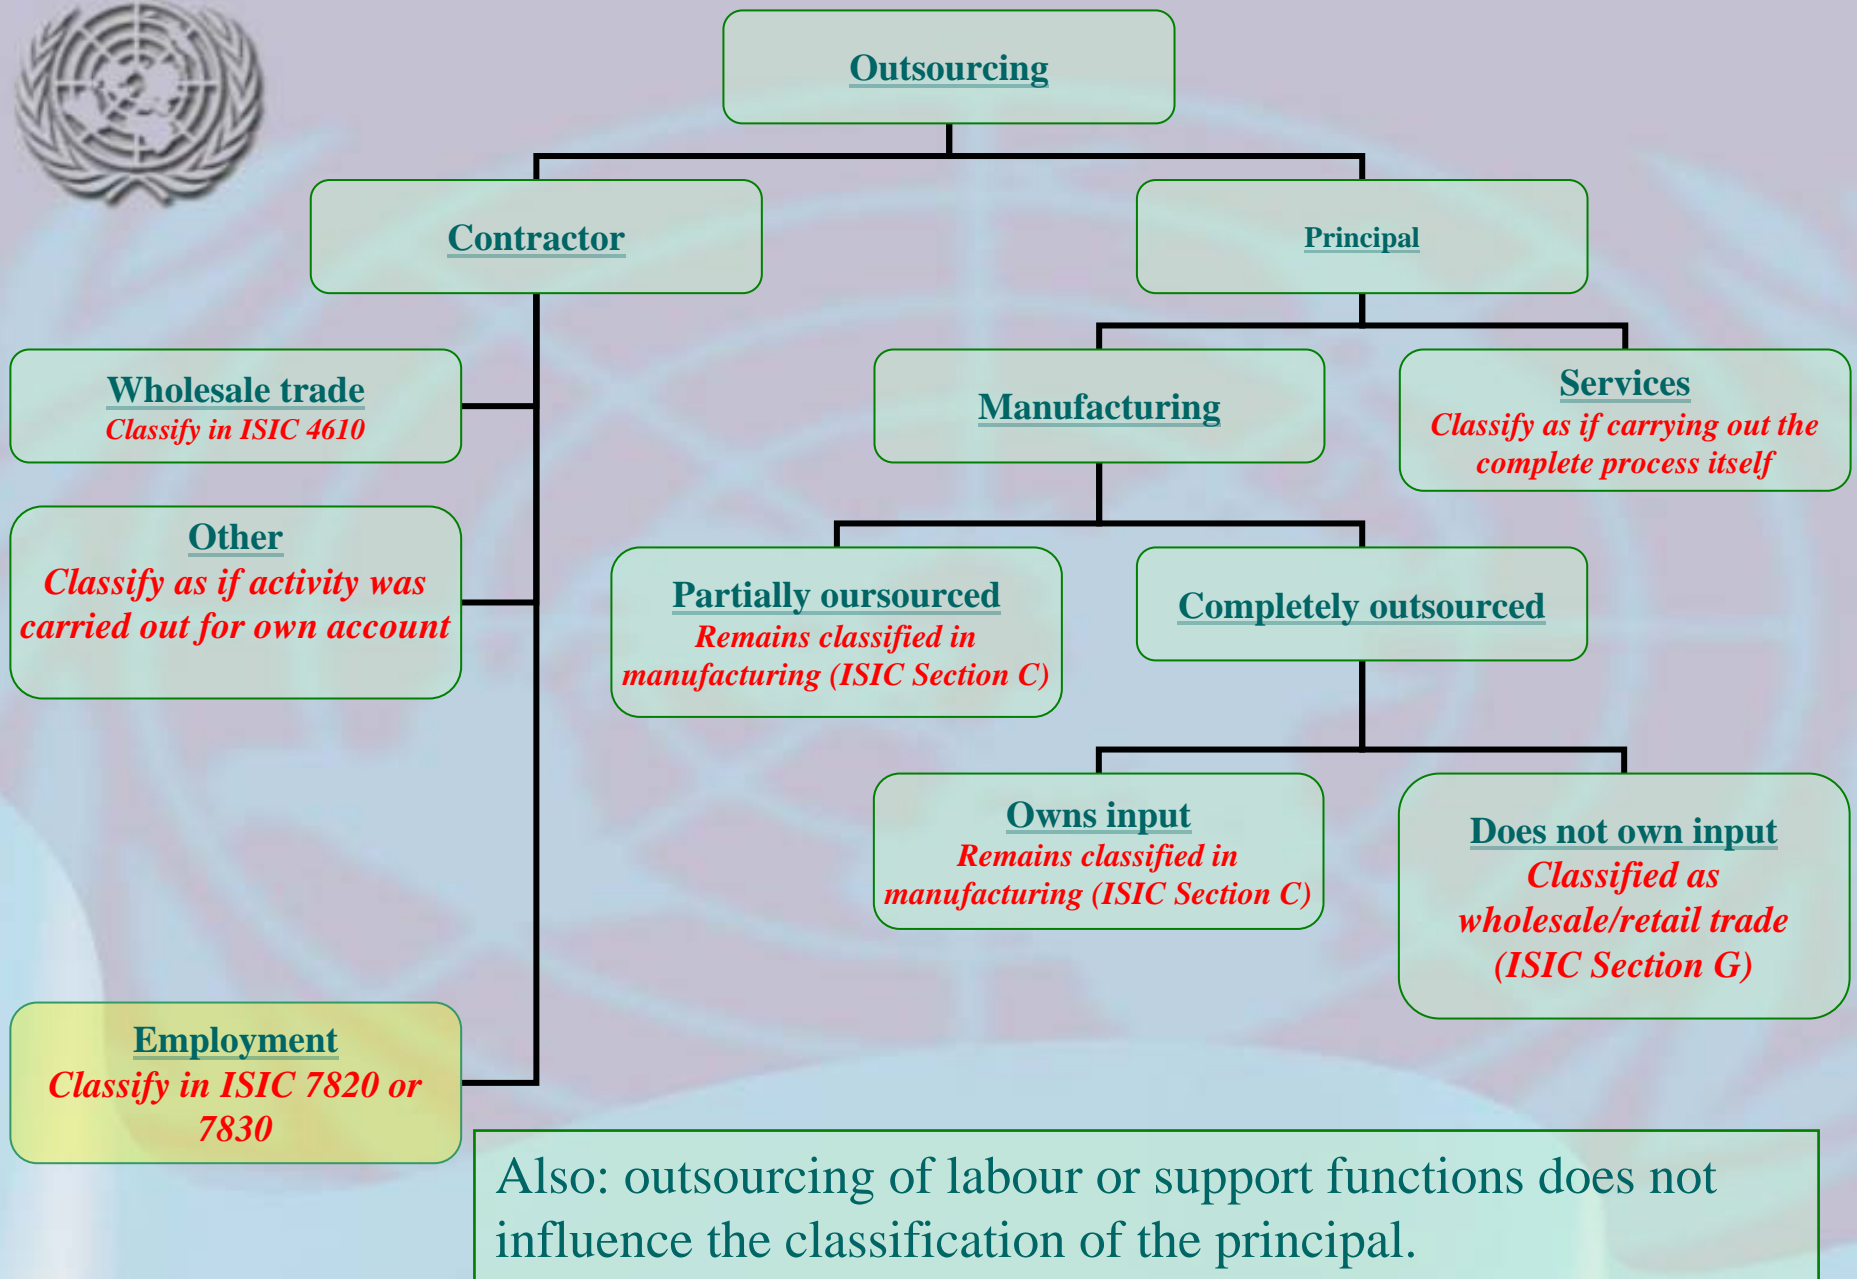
Outsourcing

Contractor

Principal

Wholesale trade
Classify in ISIC 4610

Manufacturing

Services
Classify as if carrying out the complete process itself

Other
Classify as if activity was carried out for own account

Partially oursourced
Remains classified in manufacturing (ISIC Section C)

Completely outsourced

Owns input
Remains classified in manufacturing (ISIC Section C)

Does not own input
Classified as wholesale/retail trade (ISIC Section G)

Employment
Classify in ISIC 7820 or 7830

Also: outsourcing of labour or support functions does not influence the classification of the principal.